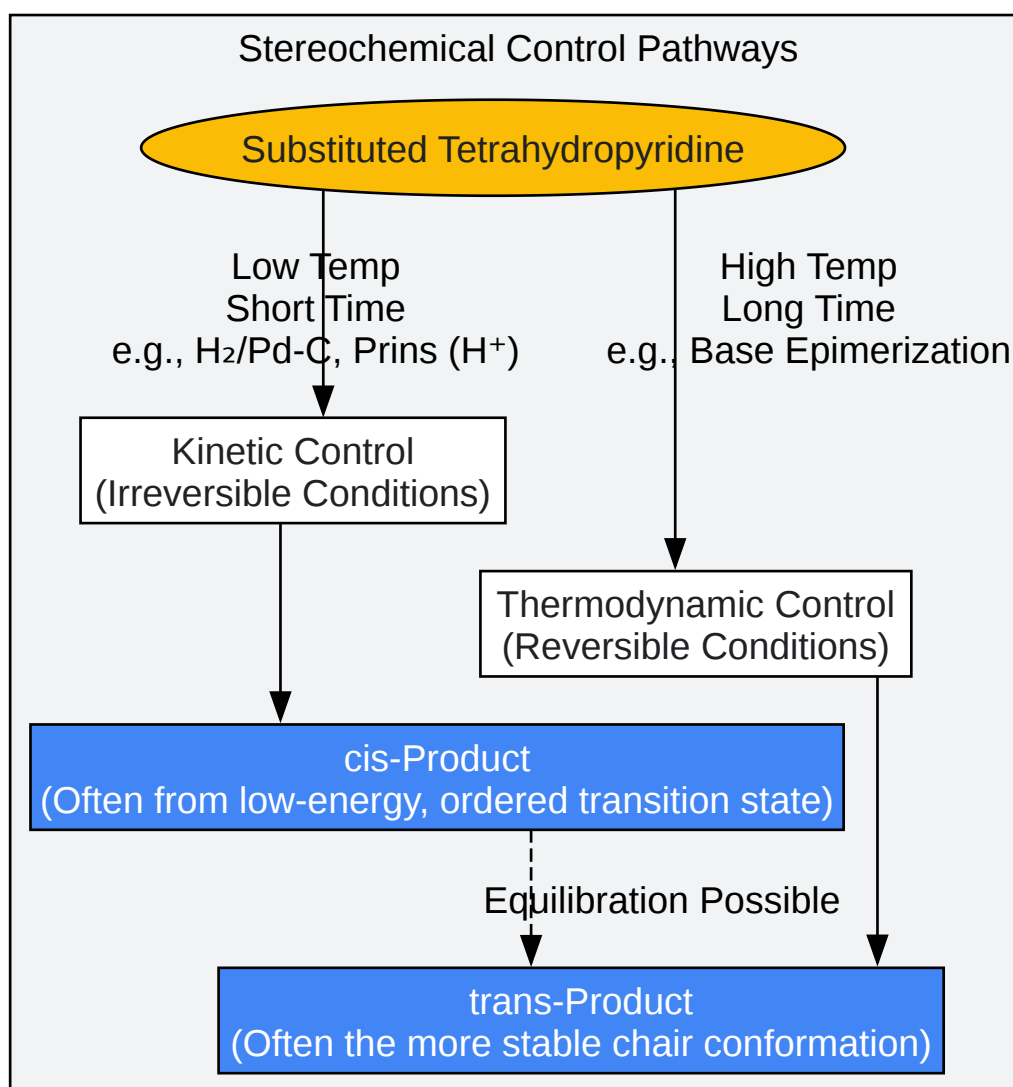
Stereochemical Control Pathways

Substituted Tetrahydropyridine

Low Temp
Short Time
e.g., $H_2$/Pd-C, Prins ($H^+$)

High Temp
Long Time
e.g., Base Epimerization

Kinetic Control
(Irreversible Conditions)

Thermodynamic Control
(Reversible Conditions)

cis-Product
(Often from low-energy, ordered transition state)

Equilibration Possible

trans-Product
(Often the more stable chair conformation)